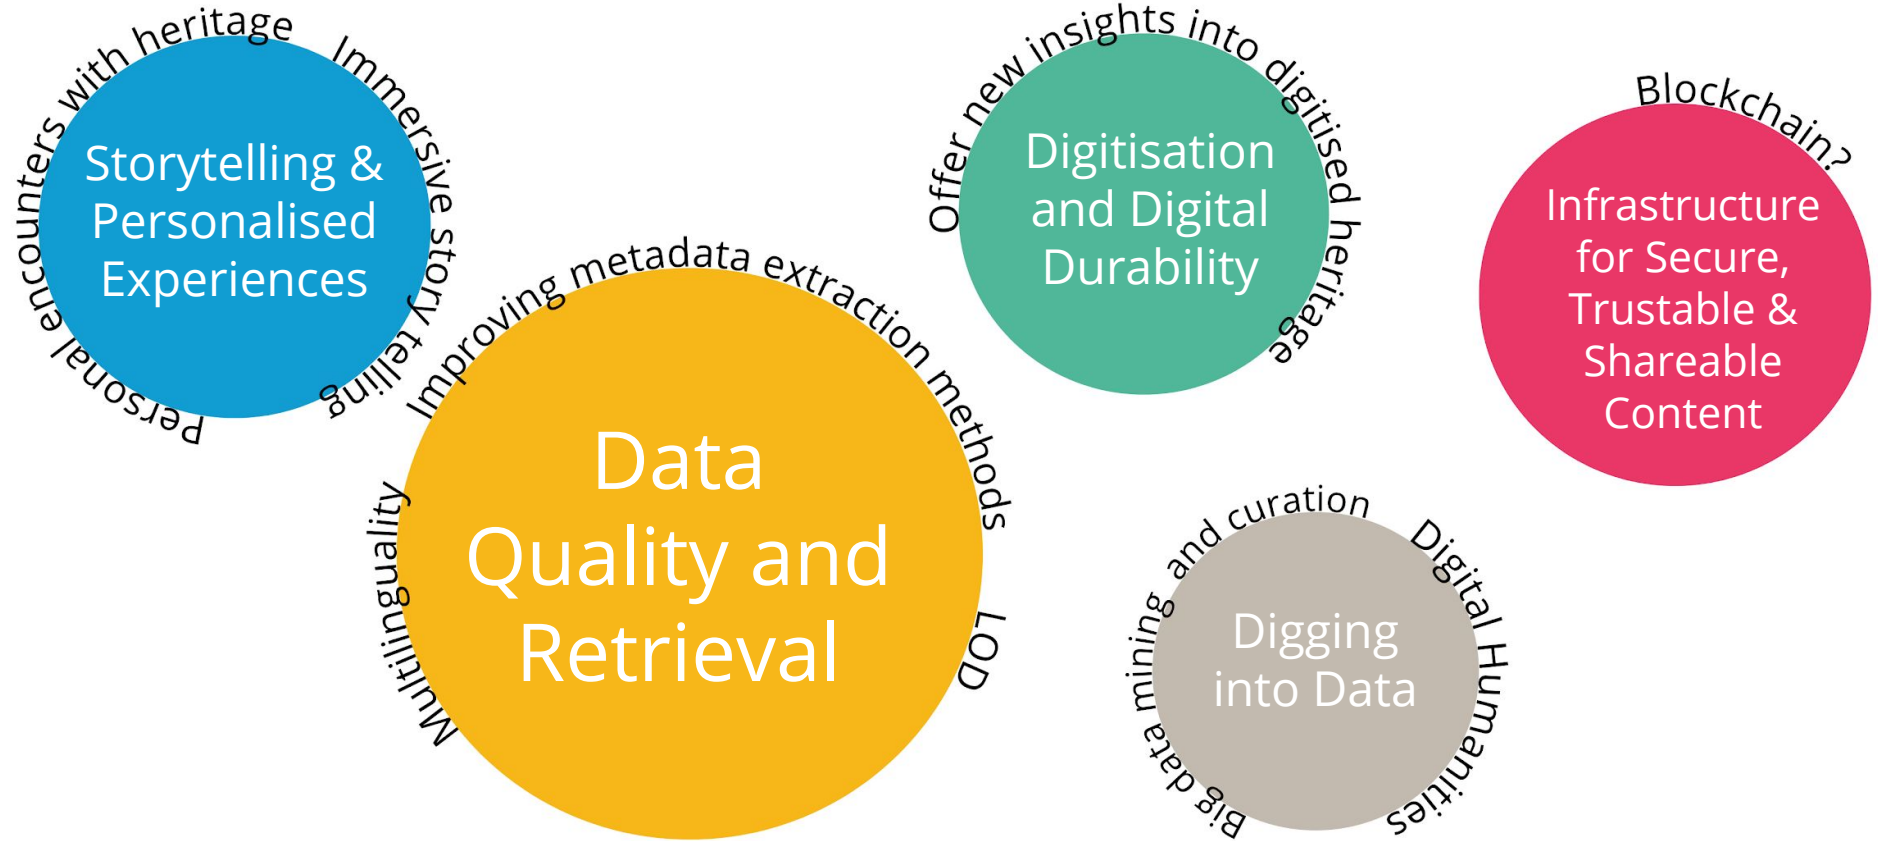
Personal encounters with heritage

Immersive story telling

Storytelling & Personalised Experiences

Improving metadata extraction methods

Multilinguality

Data Quality and Retrieval

LOD

Offer new insights into digitised heritage

Digitisation and Digital Durability

Blockchain?

Infrastructure for Secure, Trustable & Shareable Content

Big data mining and curation

Digital Humanities

Digging into Data